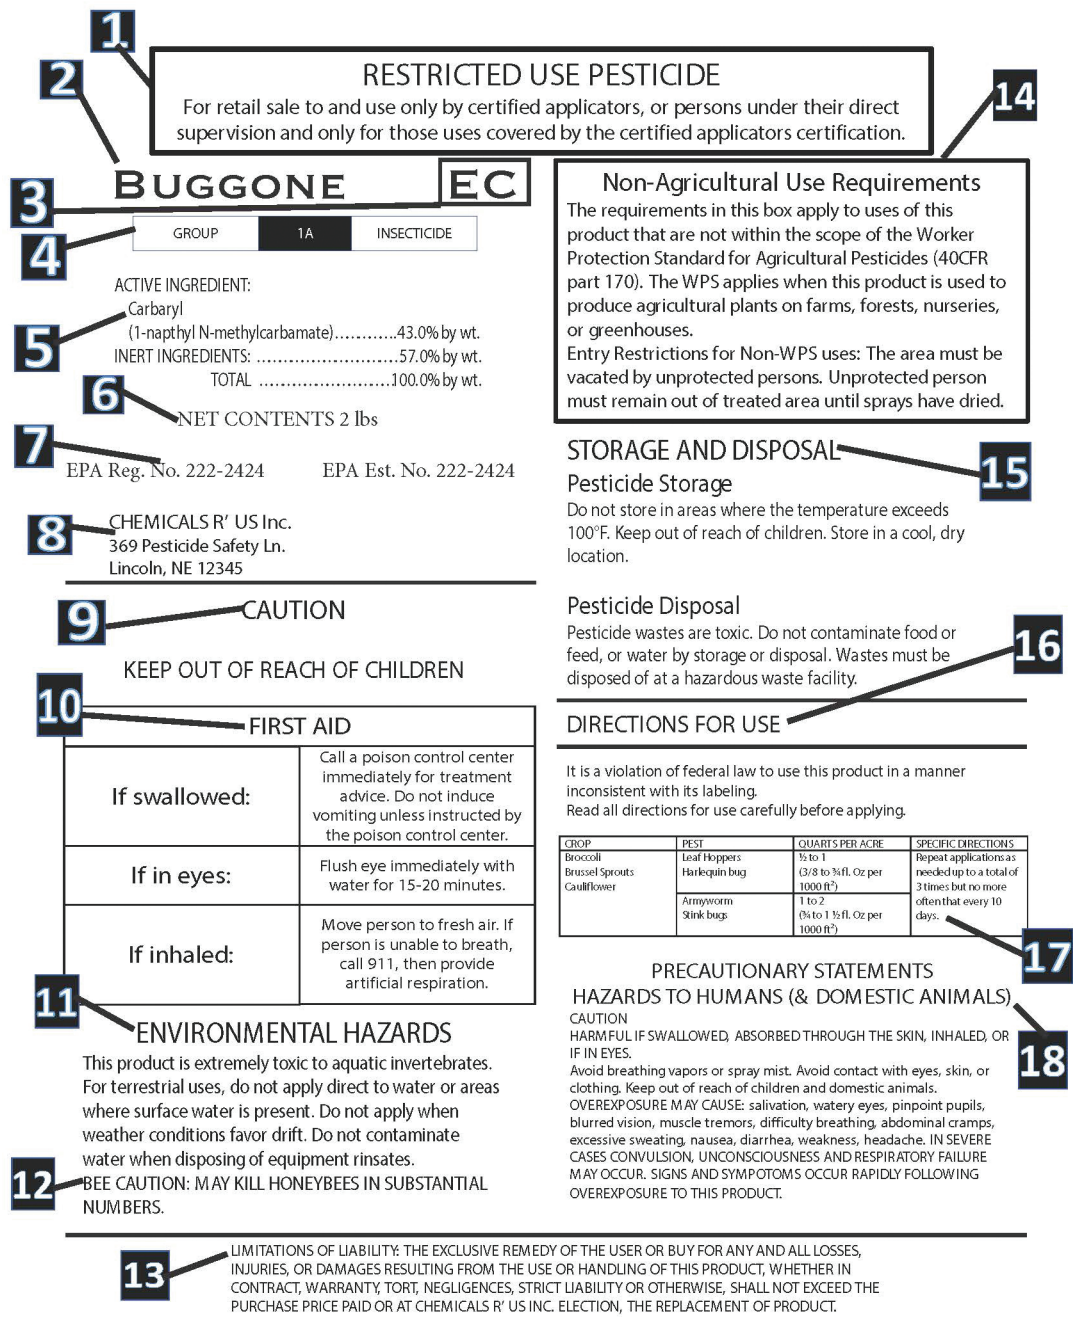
1

RESTRICTED USE PESTICIDE

For retail sale to and use only by certified applicators, or persons under their direct supervision and only for those uses covered by the certified applicators certification.

2

BUGGONE EC

3

4

| GROUP | 1A | INSECTICIDE |
|---|---|---|

ACTIVE INGREDIENT:
Carbaryl
(1-napthyl N-methylcarbamate)...........43.0% by wt.
INERT INGREDIENTS: ..........................57.0% by wt.
TOTAL ........................100.0% by wt.

5

6

NET CONTENTS 2 lbs

7

EPA Reg. No. 222-2424 EPA Est. No. 222-2424

8

CHEMICALS R' US Inc.
369 Pesticide Safety Ln.
Lincoln, NE 12345

9

CAUTION

KEEP OUT OF REACH OF CHILDREN

10

FIRST AID

| If swallowed: | Call a poison control center immediately for treatment advice. Do not induce vomiting unless instructed by the poison control center. |
|---|---|
| If in eyes: | Flush eye immediately with water for 15-20 minutes. |
| If inhaled: | Move person to fresh air. If person is unable to breath, call 911, then provide artificial respiration. |

11

ENVIRONMENTAL HAZARDS

This product is extremely toxic to aquatic invertebrates. For terrestrial uses, do not apply direct to water or areas where surface water is present. Do not apply when weather conditions favor drift. Do not contaminate water when disposing of equipment rinsates.

12

BEE CAUTION: MAY KILL HONEYBEES IN SUBSTANTIAL NUMBERS.

14

Non-Agricultural Use Requirements

The requirements in this box apply to uses of this product that are not within the scope of the Worker Protection Standard for Agricultural Pesticides (40CFR part 170). The WPS applies when this product is used to produce agricultural plants on farms, forests, nurseries, or greenhouses.

Entry Restrictions for Non-WPS uses: The area must be vacated by unprotected persons. Unprotected person must remain out of treated area until sprays have dried.

STORAGE AND DISPOSAL

15

Pesticide Storage

Do not store in areas where the temperature exceeds 100°F. Keep out of reach of children. Store in a cool, dry location.

Pesticide Disposal

Pesticide wastes are toxic. Do not contaminate food or feed, or water by storage or disposal. Wastes must be disposed of at a hazardous waste facility.

16

DIRECTIONS FOR USE

It is a violation of federal law to use this product in a manner inconsistent with its labeling.
Read all directions for use carefully before applying.

| CROP | PEST | QUARTS PER ACRE | SPECIFIC DIRECTIONS |
|---|---|---|---|
| Broccoli<br>Brussel Sprouts<br>Cauliflower | Leaf Hoppers<br>Harlequin bug | ½ to 1<br>(3/8 to ¾ fl. Oz per 1000 ft²) | Repeat applications as needed up to a total of 3 times but no more often that every 10 days. |
| | Armyworm<br>Stink bugs | 1 to 2<br>(¾ to 1 ½ fl. Oz per 1000 ft²) | |

17

PRECAUTIONARY STATEMENTS

HAZARDS TO HUMANS (& DOMESTIC ANIMALS)

18

CAUTION
HARMFUL IF SWALLOWED, ABSORBED THROUGH THE SKIN, INHALED, OR IF IN EYES.
Avoid breathing vapors or spray mist. Avoid contact with eyes, skin, or clothing. Keep out of reach of children and domestic animals.
OVEREXPOSURE MAY CAUSE: salivation, watery eyes, pinpoint pupils, blurred vision, muscle tremors, difficulty breathing, abdominal cramps, excessive sweating, nausea, diarrhea, weakness, headache. IN SEVERE CASES CONVULSION, UNCONSCIOUSNESS AND RESPIRATORY FAILURE MAY OCCUR. SIGNS AND SYMPOTOMS OCCUR RAPIDLY FOLLOWING OVEREXPOSURE TO THIS PRODUCT.

13

LIMITATIONS OF LIABILITY: THE EXCLUSIVE REMEDY OF THE USER OR BUY FOR ANY AND ALL LOSSES, INJURIES, OR DAMAGES RESULTING FROM THE USE OR HANDLING OF THIS PRODUCT, WHETHER IN CONTRACT, WARRANTY, TORT, NEGLIGENCES, STRICT LIABILITY OR OTHERWISE, SHALL NOT EXCEED THE PURCHASE PRICE PAID OR AT CHEMICALS R' US INC. ELECTION, THE REPLACEMENT OF PRODUCT.